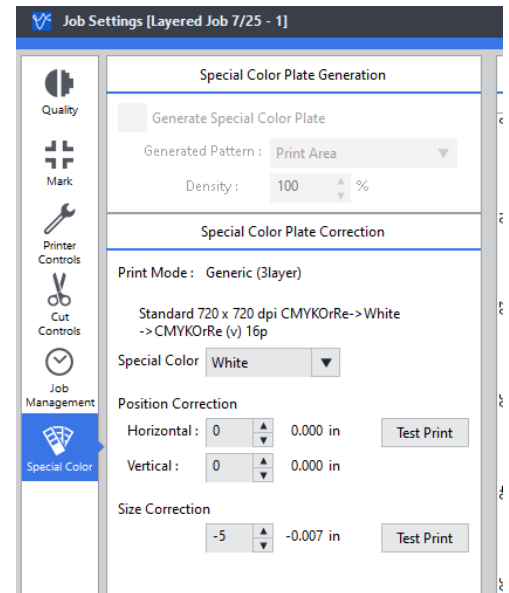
Job Settings [Layered Job 7/25 - 1]

Quality

Mark

Printer Controls

Cut Controls

Job Management

Special Color

Special Color Plate Generation

Generate Special Color Plate

Generated Pattern : Print Area

Density : 100 %

Special Color Plate Correction

Print Mode : Generic (3layer)

Standard 720 x 720 dpi CMYKOrRe->White ->CMYKOrRe (v) 16p

Special Color White

Position Correction

Horizontal : 0 0.000 in Test Print

Vertical : 0 0.000 in

Size Correction

-5 -0.007 in Test Print